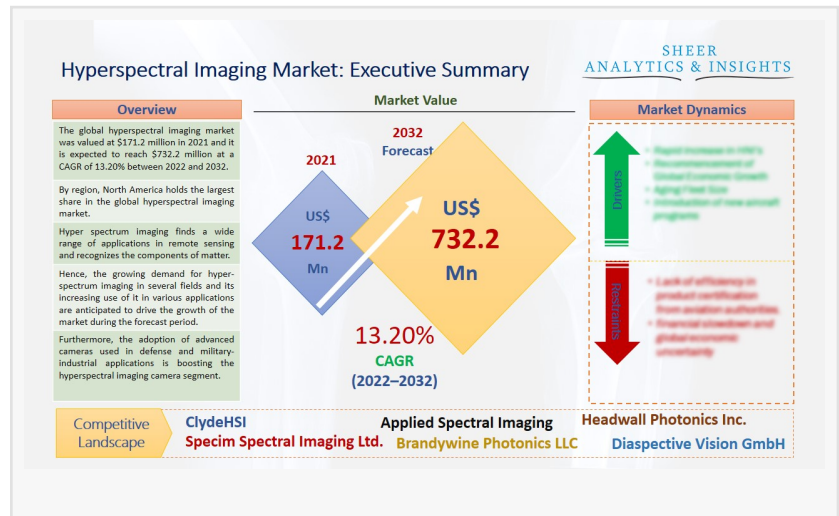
Hyperspectral Imaging Market: Executive Summary

SHEER
ANALYTICS & INSIGHTS

Overview

The global hyperspectral imaging market was valued at $171.2 million in 2021 and it is expected to reach $732.2 million at a CAGR of 13.20% between 2022 and 2032.

By region, North America holds the largest share in the global hyperspectral imaging market.

Hyper spectrum imaging finds a wide range of applications in remote sensing and recognizes the components of matter.

Hence, the growing demand for hyper-spectrum imaging in several fields and its increasing use of it in various applications are anticipated to drive the growth of the market during the forecast period.

Furthermore, the adoption of advanced cameras used in defense and military-industrial applications is boosting the hyperspectral imaging camera segment.

Market Value

2021

US$
171.2
Mn

2032
Forecast

US$
732.2
Mn

13.20%
CAGR
(2022–2032)

Market Dynamics

Drivers

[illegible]

Restraints

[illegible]

Competitive Landscape

ClydeHSI
Applied Spectral Imaging
Headwall Photonics Inc.
Specim Spectral Imaging Ltd.
Brandywine Photonics LLC
Diaspective Vision GmbH